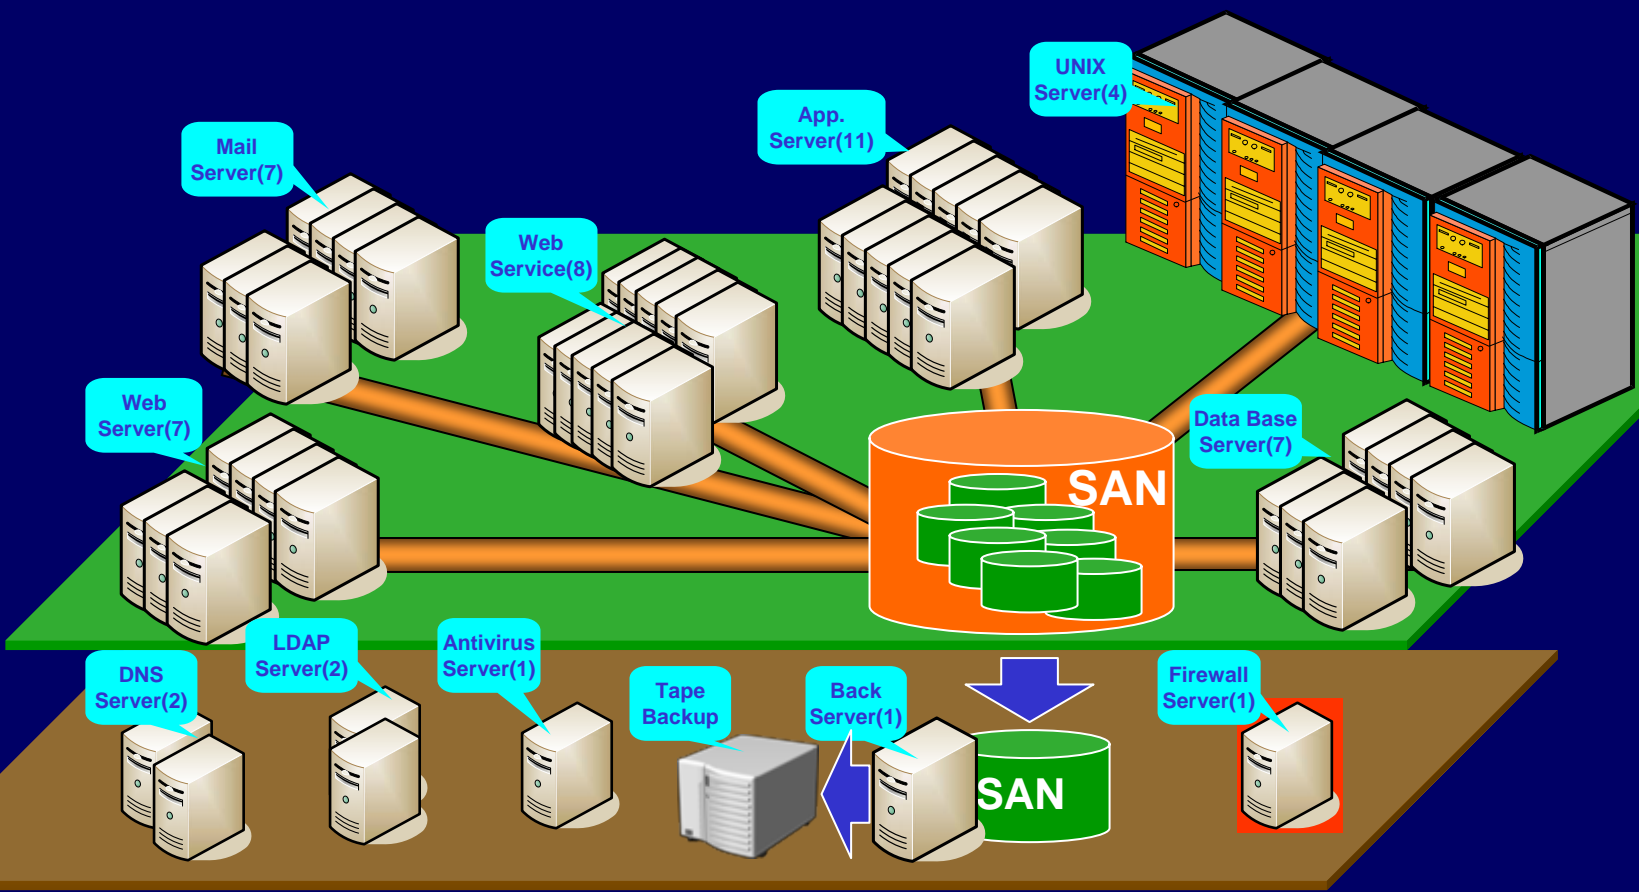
UNIX Server(4)

App. Server(11)

Mail Server(7)

Web Service(8)

Web Server(7)

Data Base Server(7)

SAN

DNS Server(2)

LDAP Server(2)

Antivirus Server(1)

Tape Backup

Back Server(1)

Firewall Server(1)

SAN